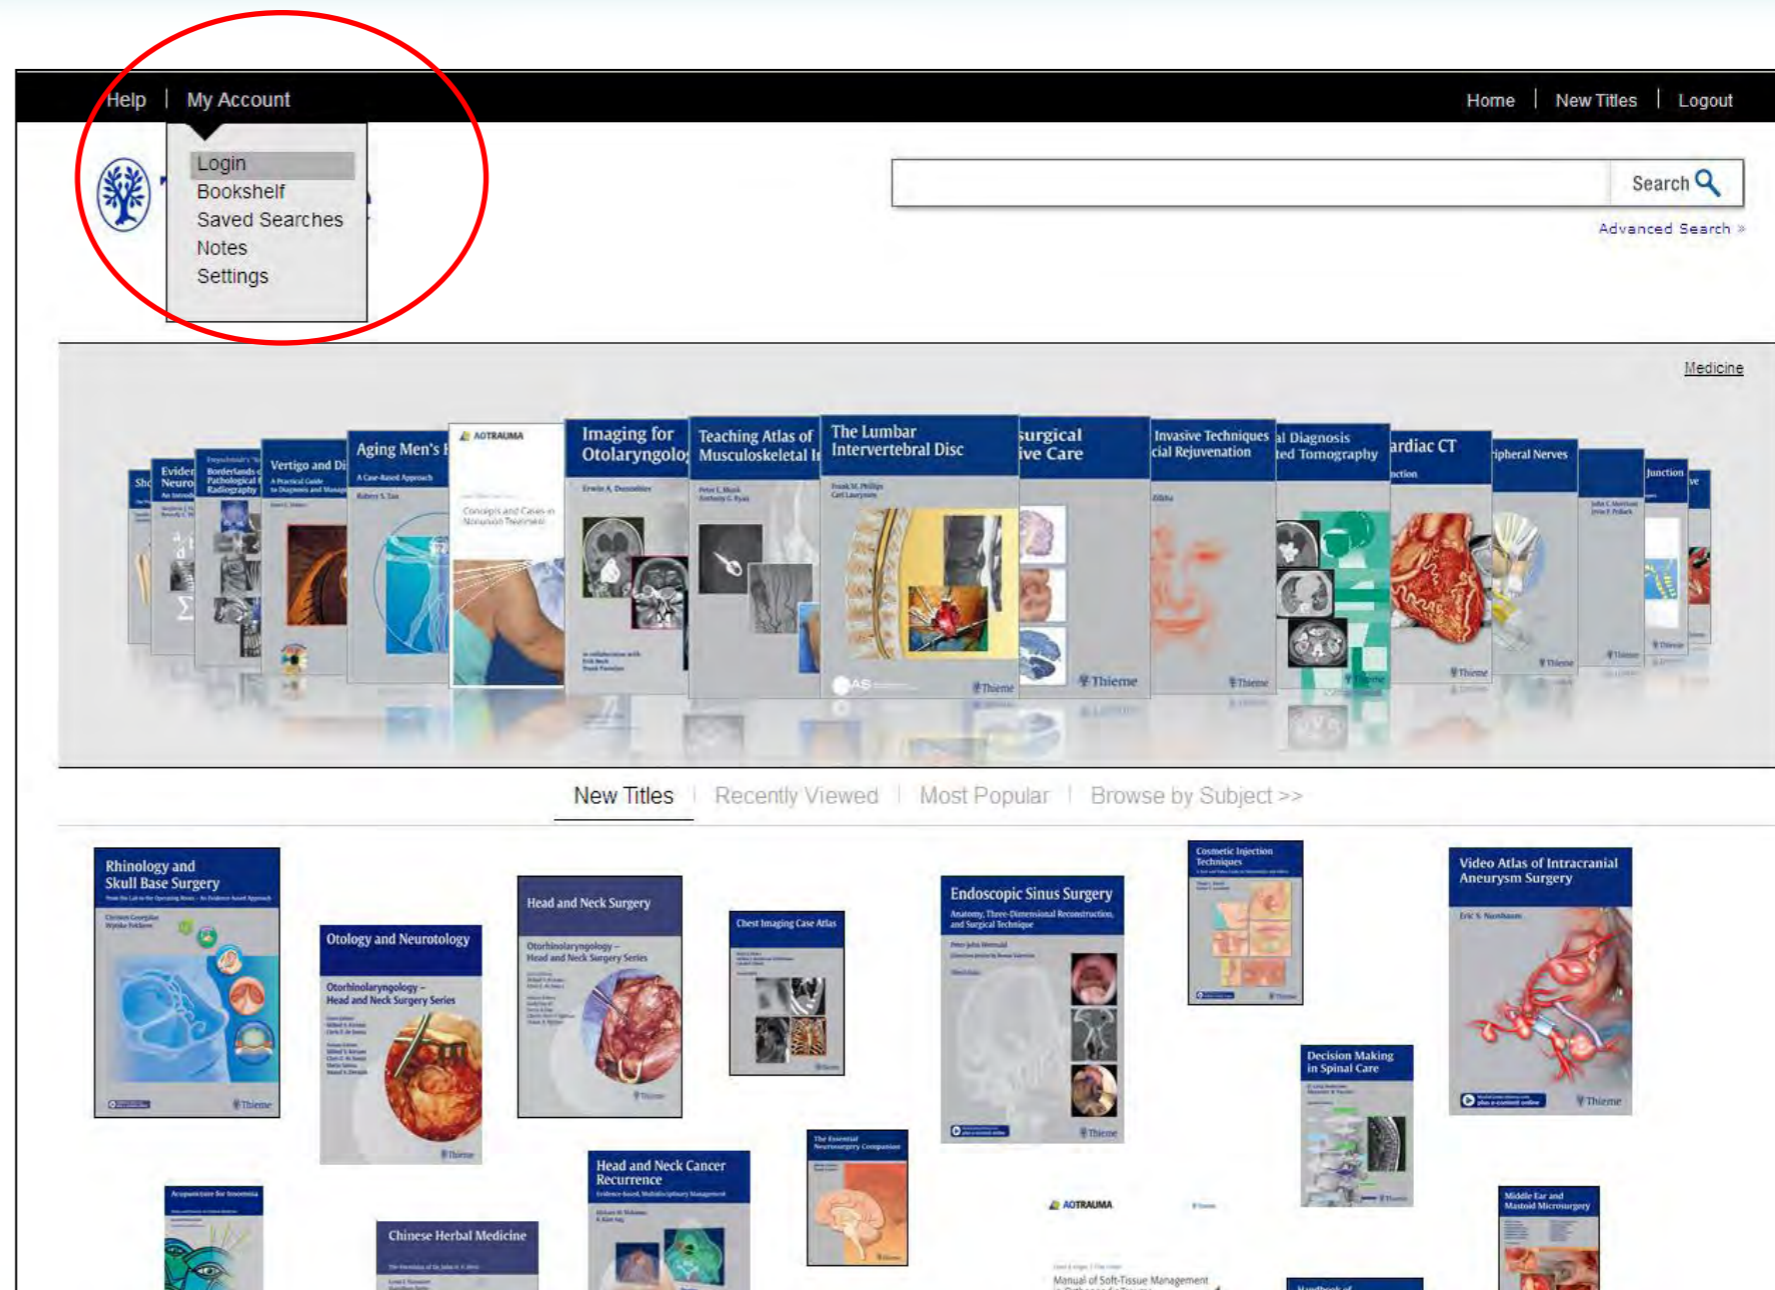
Help | My Account

Home | New Titles | Logout

Login
Bookshelf
Saved Searches
Notes
Settings

Search

Advanced Search »

Medicine

Aging Men's

Imaging for Otolaryngolo

Teaching Atlas of Musculoskeletal I

The Lumbar Intervertebral Disc

surgical ive Care

Invasive Techniques cial Rejuvenation

al Diagnosis ted Tomography

ardiac CT

ipheral Nerves

Vertigo and Di

New Titles | Recently Viewed | Most Popular | Browse by Subject >>

Rhinology and Skull Base Surgery

Otology and Neurotology

Head and Neck Surgery

Chest Imaging Case Atlas

Endoscopic Sinus Surgery

Cosmetic Injection Techniques

Video Atlas of Intracranial Aneurysm Surgery

Decision Making in Spinal Care

Head and Neck Cancer Recurrence

Chinese Herbal Medicine

Acupuncture for Insomnia

Middle Ear and Mastoid Microsurgery

AOTRAUMA

Manual of Soft-Tissue Management